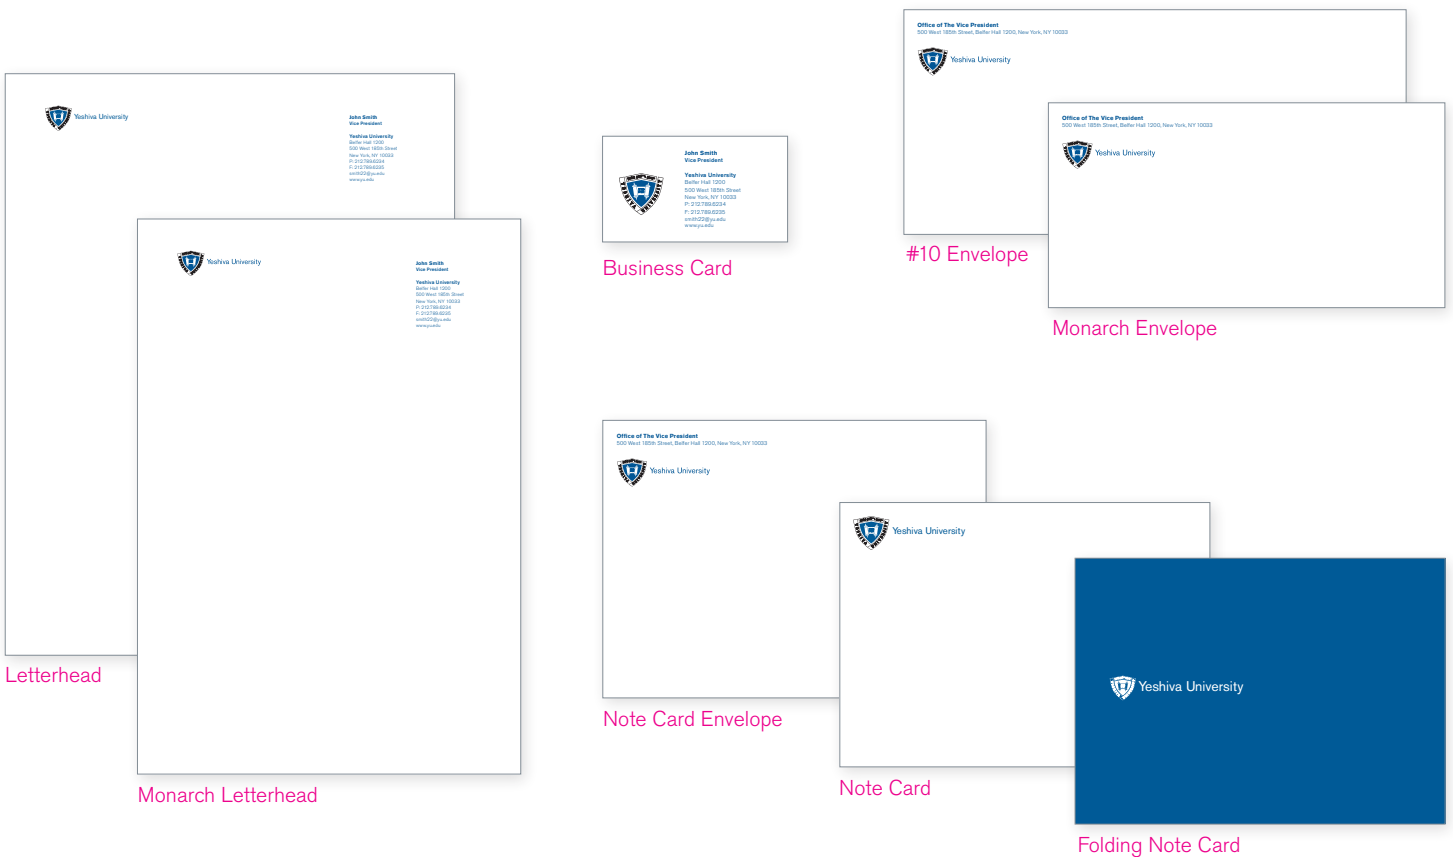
Yeshiva University

John Smith
Vice President

Yeshiva University
Belfer Hall 1200
500 West 185th Street
New York, NY 10033
P: 212.789.6234
F: 212.789.6235
smith22@yu.edu
www.yu.edu

Yeshiva University

John Smith
Vice President

Yeshiva University
Belfer Hall 1200
500 West 185th Street
New York, NY 10033
P: 212.789.6234
F: 212.789.6235
smith22@yu.edu
www.yu.edu

Letterhead

Monarch Letterhead

John Smith
Vice President

Yeshiva University
Belfer Hall 1200
500 West 185th Street
New York, NY 10033
P: 212.789.6234
F: 212.789.6235
smith22@yu.edu
www.yu.edu

Business Card

Office of The Vice President
500 West 185th Street, Belfer Hall 1200, New York, NY 10033

Yeshiva University

#10 Envelope

Office of The Vice President
500 West 185th Street, Belfer Hall 1200, New York, NY 10033

Yeshiva University

Monarch Envelope

Office of The Vice President
500 West 185th Street, Belfer Hall 1200, New York, NY 10033

Yeshiva University

Note Card Envelope

Yeshiva University

Note Card

Yeshiva University

Folding Note Card